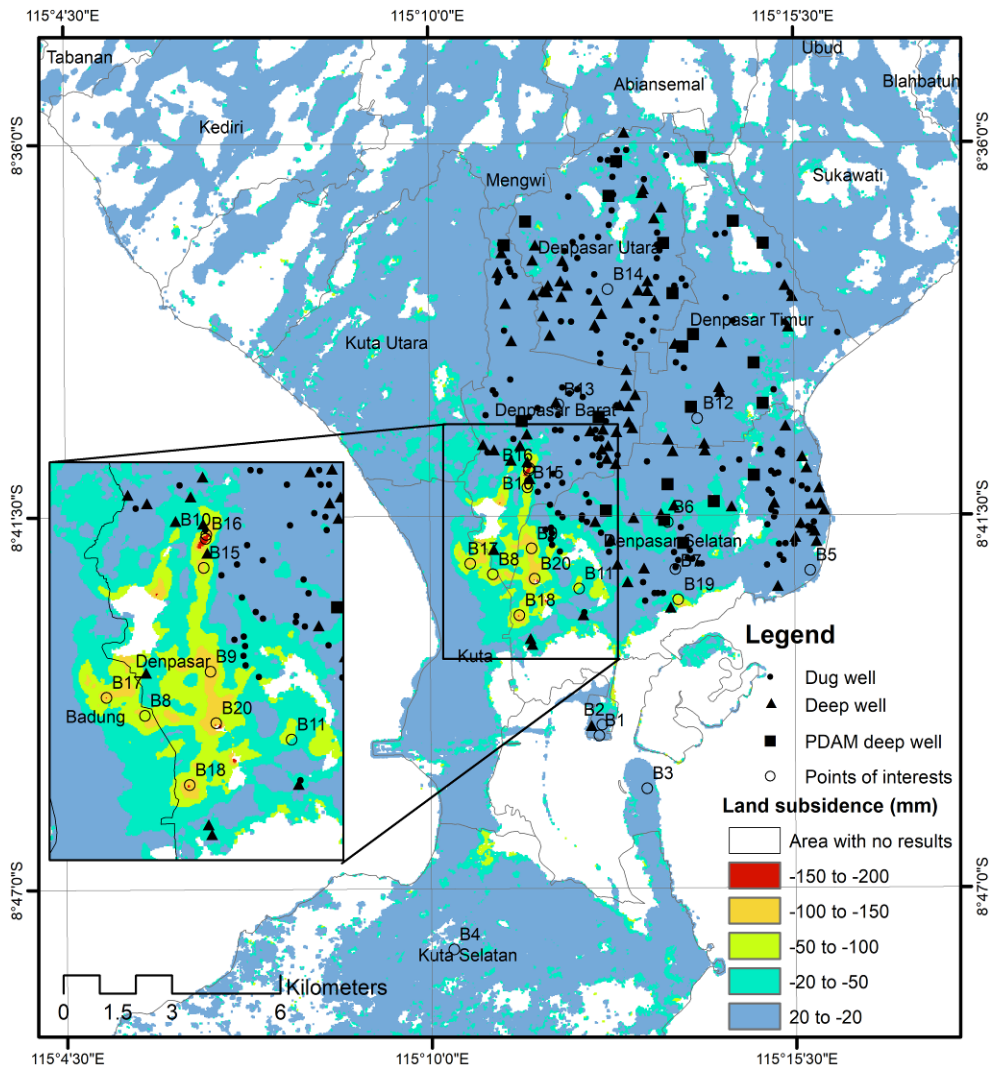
115°4'30"E
115°10'0"E
115°15'30"E

Tabanan
Ubud
Abiansemal
Blahbatuh
Kediri
8°36'0"S
8°36'0"S
Mengwi
Sukawati
Denpasar Utara
B14
Denpasar Timur
Kuta Utara
B13
Denpasar Barat
B12
B16
B15
B10
8°41'30"S
8°41'30"S
B6
B9
Denpasar Selatan
B5
B17
B8
B20
B7
B11
B19
B18
Kuta
B2
B1
B3
B4
Kuta Selatan
8°47'0"S
8°47'0"S

B10
B16
B15
Denpasar
B9
B17
Badung
B8
B20
B11
B18

Legend
Dug well
Deep well
PDAM deep well
Points of interests
Land subsidence (mm)
Area with no results
-150 to -200
-100 to -150
-50 to -100
-20 to -50
20 to -20

0 1.5 3 6 Kilometers

115°4'30"E
115°10'0"E
115°15'30"E